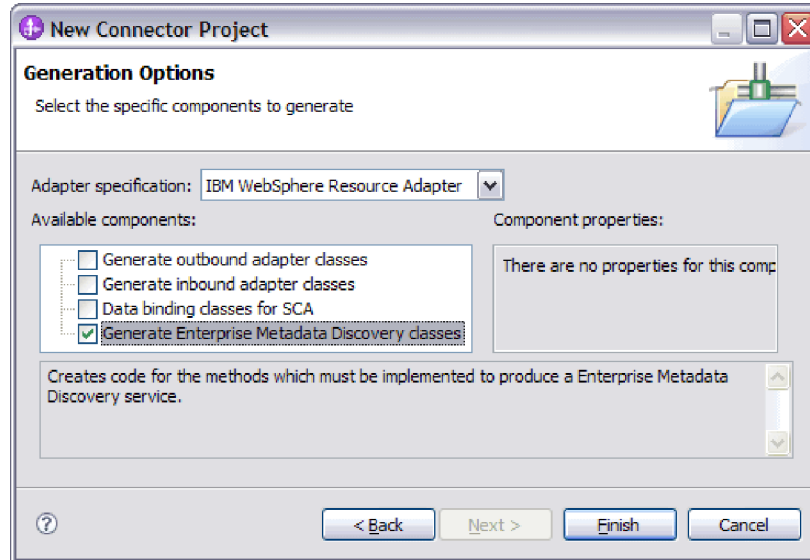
New Connector Project

Generation Options

Select the specific components to generate

Adapter specification: IBM WebSphere Resource Adapter

Available components:

Generate outbound adapter classes
Generate inbound adapter classes
Data binding classes for SCA
Generate Enterprise Metadata Discovery classes

Component properties:

There are no properties for this comp

Creates code for the methods which must be implemented to produce a Enterprise Metadata Discovery service.

?

< Back

Next >

Finish

Cancel